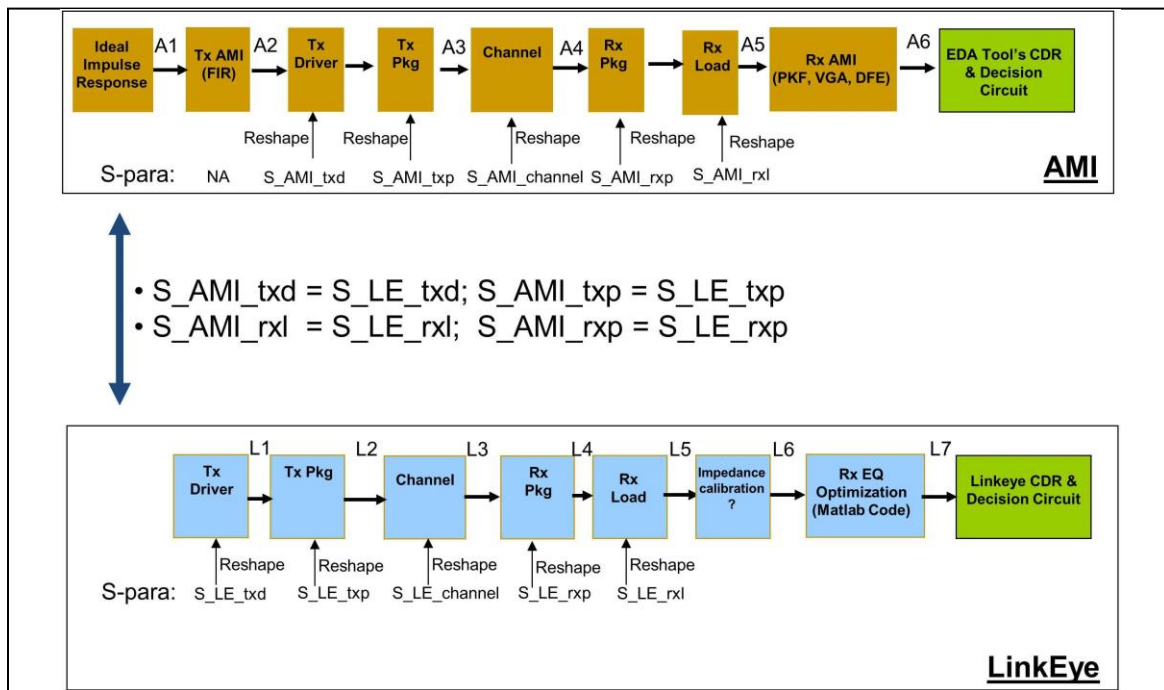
Ideal Impulse Response A1 Tx AMI (FIR) A2 Tx Driver Tx Pkg A3 Channel A4 Rx Pkg Rx Load A5 Rx AMI (PKF, VGA, DFE) A6 EDA Tool's CDR & Decision Circuit

Reshape Reshape Reshape Reshape Reshape

S-para: NA S_AMI_txd S_AMI_txp S_AMI_channel S_AMI_rxp S_AMI_rxl

AMI

• S_AMI_txd = S_LE_txd; S_AMI_txp = S_LE_txp
• S_AMI_rxl = S_LE_rxl; S_AMI_rxp = S_LE_rxp

L1 L2 L3 L4 L5 L6 L7

Tx Driver Tx Pkg Channel Rx Pkg Rx Load Impedance calibration ? Rx EQ Optimization (Matlab Code) Linkeye CDR & Decision Circuit

Reshape Reshape Reshape Reshape Reshape

S-para: S_LE_txd S_LE_txp S_LE_channel S_LE_rxp S_LE_rxl

LinkEye